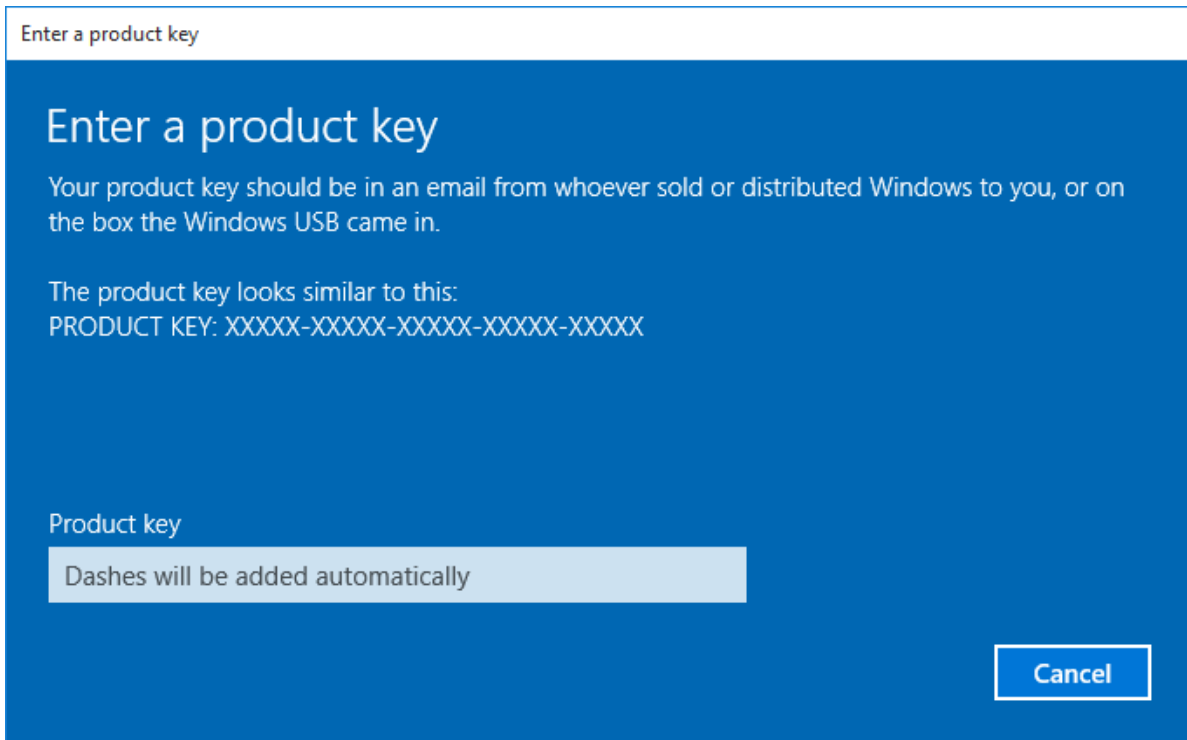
Enter a product key

Enter a product key

Your product key should be in an email from whoever sold or distributed Windows to you, or on the box the Windows USB came in.

The product key looks similar to this:
PRODUCT KEY: XXXXX-XXXXX-XXXXX-XXXXX-XXXXX

Product key

Dashes will be added automatically

Cancel